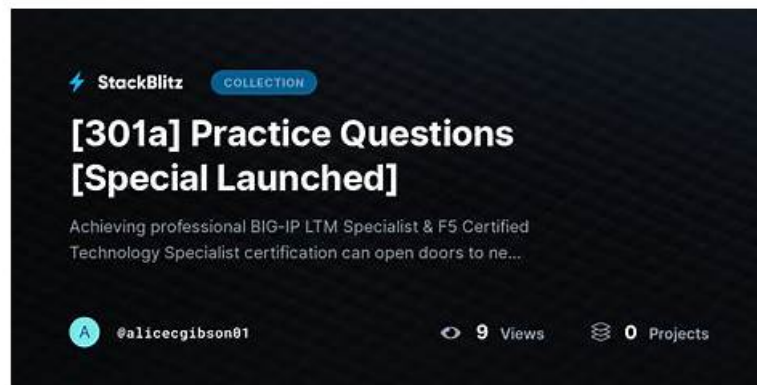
StackBlitz COLLECTION

[301a] Practice Questions [Special Launched]

Achieving professional BIG-IP LTM Specialist & F5 Certified Technology Specialist certification can open doors to ne...

A @alicecgibson01

9 Views 0 Projects